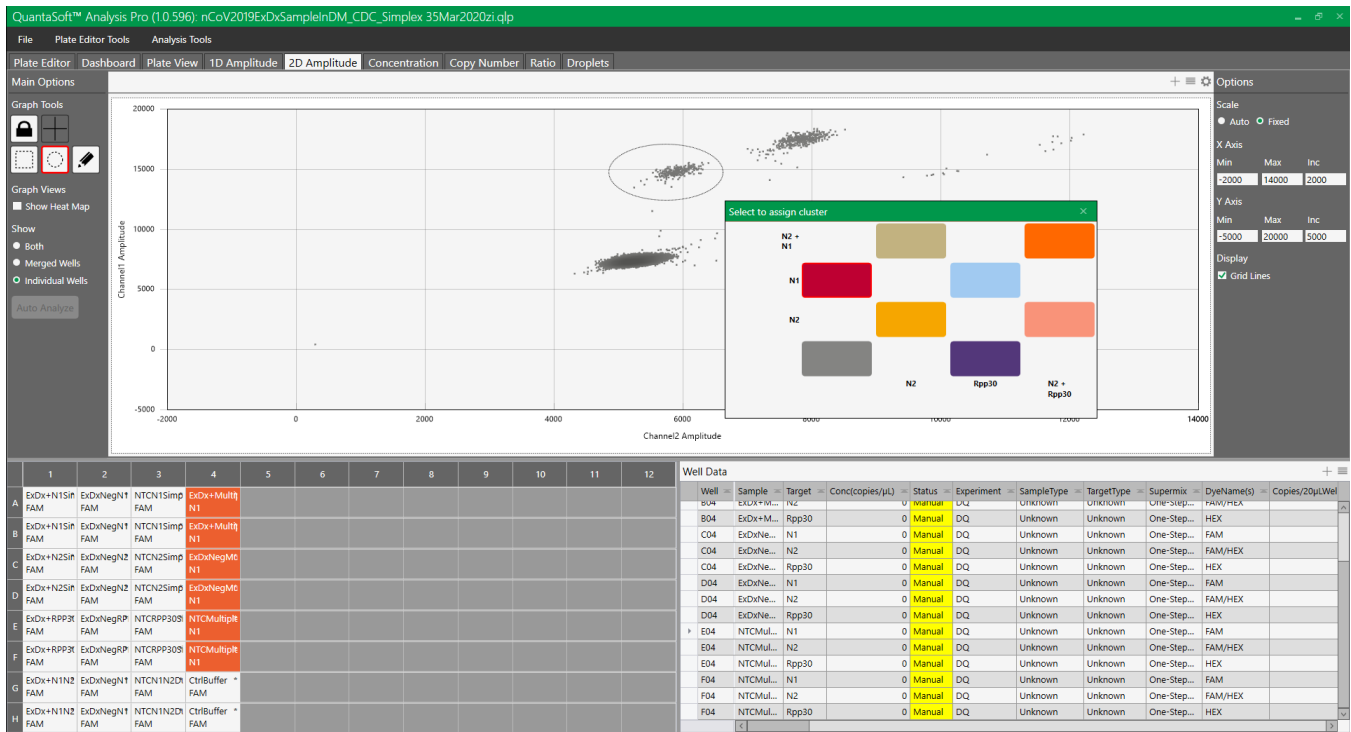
QuantaSoft™ Analysis Pro (1.0.596): nCoV2019ExDxSampleInDM_CDC_Simplex 35Mar2020zi.qlp

File Plate Editor Tools Analysis Tools

Plate Editor Dashboard Plate View 1D Amplitude 2D Amplitude Concentration Copy Number Ratio Droplets

Main Options

Graph Tools

Graph Views
Show Heat Map

Show
Both
Merged Wells
Individual Wells

Auto Analyze

Options

Scale
Auto Fixed

X Axis
Min Max Inc
-2000 14000 2000

Y Axis
Min Max Inc
-5000 20000 5000

Display
Grid Lines

Channel1 Amplitude
20000
15000
10000
5000
0
-5000
-2000 0 2000 4000 6000 8000 10000 12000 14000
Channel2 Amplitude

Select to assign cluster
N2 + N1
N1
N2
N2
Rpp30
N2 + Rpp30

| | 1 | 2 | 3 | 4 | 5 | 6 | 7 | 8 | 9 | 10 | 11 | 12 |
|---|---|---|---|---|---|---|---|---|---|---|---|---|
| A | ExDx+N1Sir FAM | ExDxNegN1 FAM | NTCN1Simp FAM | ExDx+Multi N1 | | | | | | | | |
| B | ExDx+N1Sir FAM | ExDxNegN1 FAM | NTCN1Simp FAM | ExDx+Multi N1 | | | | | | | | |
| C | ExDx+N2Sir FAM | ExDxNegN2 FAM | NTCN2Simp FAM | ExDxNegM N1 | | | | | | | | |
| D | ExDx+N2Sir FAM | ExDxNegN2 FAM | NTCN2Simp FAM | ExDxNegM N1 | | | | | | | | |
| E | ExDx+RPP3 FAM | ExDxNegRP FAM | NTCRPP30S FAM | NTCMultiple N1 | | | | | | | | |
| F | ExDx+RPP3 FAM | ExDxNegRP FAM | NTCRPP30S FAM | NTCMultiple N1 | | | | | | | | |
| G | ExDx+N1N2 FAM | ExDxNegN1 FAM | NTCN1N2D FAM | CtrlBuffer * FAM | | | | | | | | |
| H | ExDx+N1N2 FAM | ExDxNegN1 FAM | NTCN1N2D FAM | CtrlBuffer * FAM | | | | | | | | |

Well Data

| Well | Sample | Target | Conc(copies/µL) | Status | Experiment | SampleType | TargetType | Supermix | DyeName(s) | Copies/20µLWel |
|---|---|---|---|---|---|---|---|---|---|---|
| B04 | ExDx+M... | N2 | 0 | Manual | DQ | Unknown | Unknown | One-Step... | FAM/HEX | |
| B04 | ExDx+M... | Rpp30 | 0 | Manual | DQ | Unknown | Unknown | One-Step... | HEX | |
| C04 | ExDxNe... | N1 | 0 | Manual | DQ | Unknown | Unknown | One-Step... | FAM | |
| C04 | ExDxNe... | N2 | 0 | Manual | DQ | Unknown | Unknown | One-Step... | FAM/HEX | |
| C04 | ExDxNe... | Rpp30 | 0 | Manual | DQ | Unknown | Unknown | One-Step... | HEX | |
| D04 | ExDxNe... | N1 | 0 | Manual | DQ | Unknown | Unknown | One-Step... | FAM | |
| D04 | ExDxNe... | N2 | 0 | Manual | DQ | Unknown | Unknown | One-Step... | FAM/HEX | |
| D04 | ExDxNe... | Rpp30 | 0 | Manual | DQ | Unknown | Unknown | One-Step... | HEX | |
| E04 | NTCMul... | N1 | 0 | Manual | DQ | Unknown | Unknown | One-Step... | FAM | |
| E04 | NTCMul... | N2 | 0 | Manual | DQ | Unknown | Unknown | One-Step... | FAM/HEX | |
| E04 | NTCMul... | Rpp30 | 0 | Manual | DQ | Unknown | Unknown | One-Step... | HEX | |
| F04 | NTCMul... | N1 | 0 | Manual | DQ | Unknown | Unknown | One-Step... | FAM | |
| F04 | NTCMul... | N2 | 0 | Manual | DQ | Unknown | Unknown | One-Step... | FAM/HEX | |
| F04 | NTCMul... | Rpp30 | 0 | Manual | DQ | Unknown | Unknown | One-Step... | HEX | |